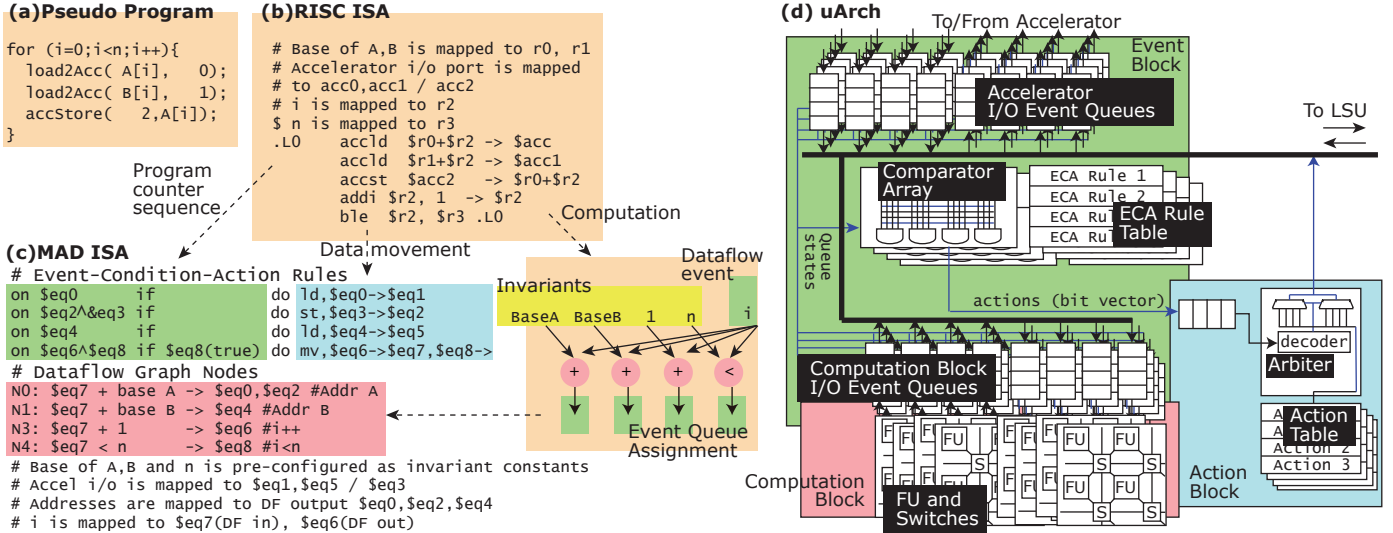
(a)Pseudo Program

for (i=0;i<n;i++){
load2Acc( A[i], 0);
load2Acc( B[i], 1);
accStore( 2,A[i]);
}

(b)RISC ISA

# Base of A,B is mapped to r0, r1
# Accelerator i/o port is mapped
# to acc0,acc1 / acc2
# i is mapped to r2
$ n is mapped to r3
.L0 accld $r0+$r2 -> $acc
accld $r1+$r2 -> $acc1
accst $acc2 -> $r0+$r2
addi $r2, 1 -> $r2
ble $r2, $r3 .L0

Program counter sequence

Computation

Data movement

(c)MAD ISA

# Event-Condition-Action Rules

| | | | |
|---|---|---|---|
| on $eq0 | if | do | ld,$eq0->$eq1 |
| on $eq2^&eq3 | if | do | st,$eq3->$eq2 |
| on $eq4 | if | do | ld,$eq4->$eq5 |
| on $eq6^$eq8 | if $eq8(true) | do | mv,$eq6->$eq7,$eq8-> |

# Dataflow Graph Nodes
N0: $eq7 + base A -> $eq0,$eq2 #Addr A
N1: $eq7 + base B -> $eq4 #Addr B
N3: $eq7 + 1 -> $eq6 #i++
N4: $eq7 < n -> $eq8 #i<n
# Base of A,B and n is pre-configured as invariant constants
# Accel i/o is mapped to $eq1,$eq5 / $eq3
# Addresses are mapped to DF output $eq0,$eq2,$eq4
# i is mapped to $eq7(DF in), $eq6(DF out)

Dataflow event

Invariants

BaseA BaseB 1 n i

+ + + <

Event Queue Assignment

(d) uArch

To/From Accelerator

Event Block

Accelerator I/O Event Queues

To LSU

Comparator Array

ECA Rule 1
ECA Rule 2
ECA Ru
ECA Ru

ECA Rule Table

Queue states

actions (bit vector)

decoder

Arbiter

Computation Block I/O Event Queues

FU FU FU FU
S S S

Action Table

A
A
Action 2
Action 3

Computation Block

FU and Switches

Action Block